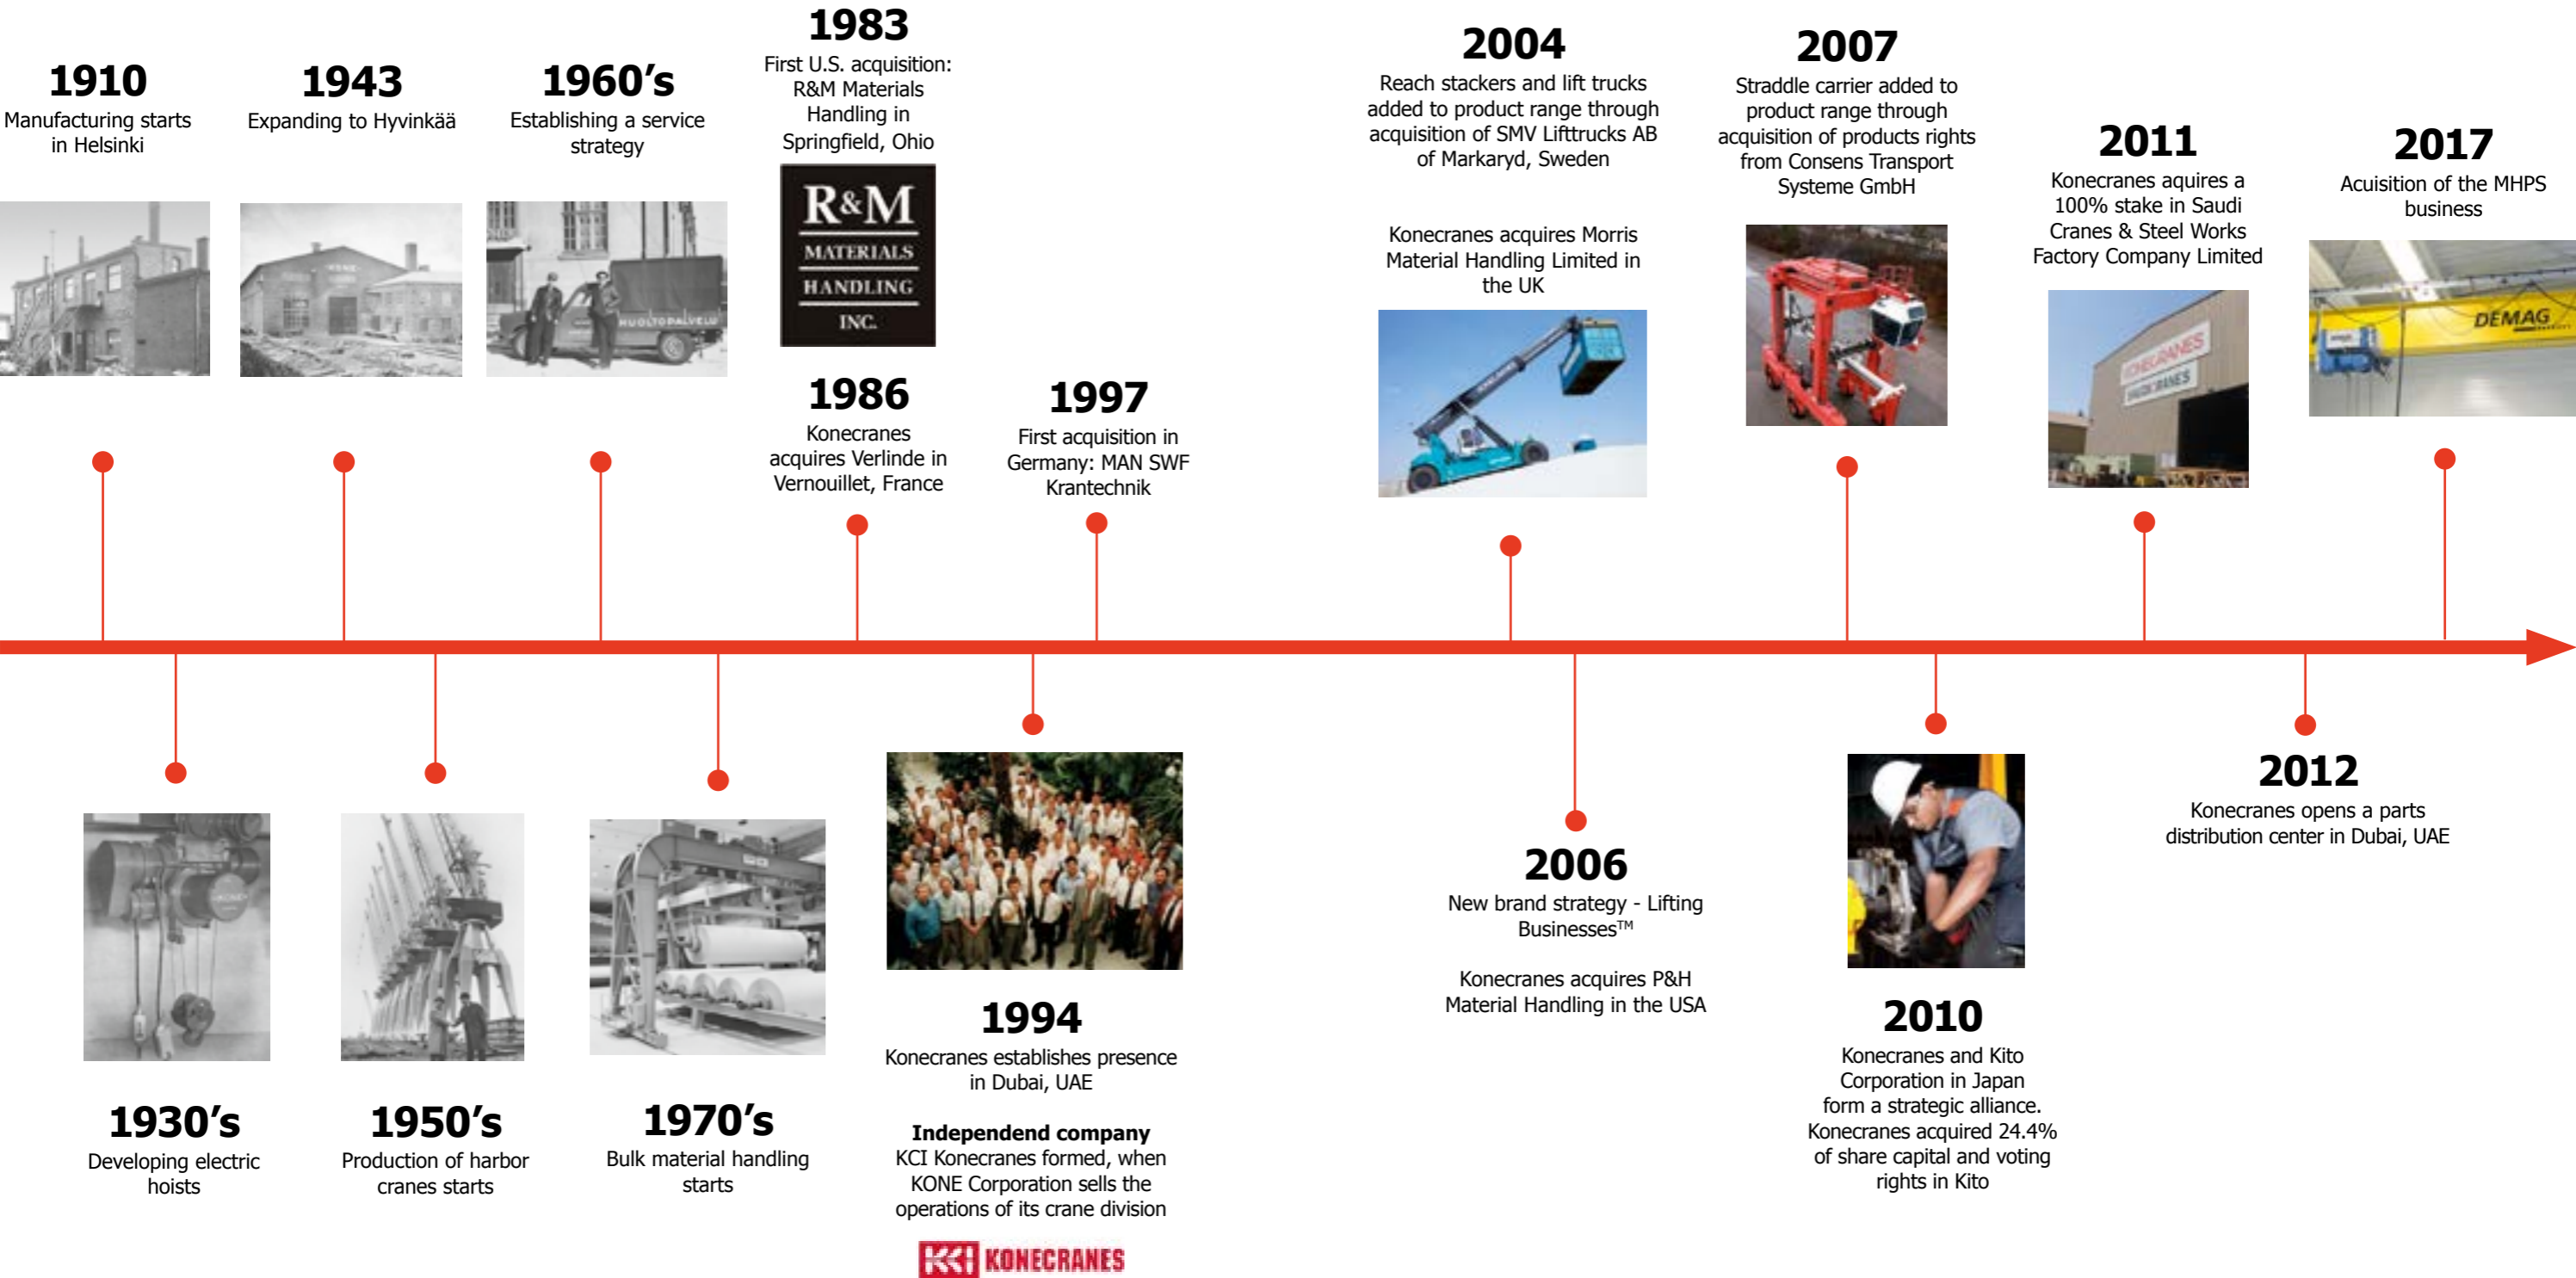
1910
Manufacturing starts in Helsinki

1943
Expanding to Hyvinkää

1960's
Establishing a service strategy

1983
First U.S. acquisition: R&M Materials Handling in Springfield, Ohio

R&M MATERIALS HANDLING INC.

1986
Konecranes acquires Verlinde in Vernouillet, France

1997
First acquisition in Germany: MAN SWF Krantechnik

2004
Reach stackers and lift trucks added to product range through acquisition of SMV Lifttrucks AB of Markaryd, Sweden

Konecranes acquires Morris Material Handling Limited in the UK

2007
Straddle carrier added to product range through acquisition of products rights from Consens Transport Systeme GmbH

2011
Konecranes aquires a 100% stake in Saudi Cranes & Steel Works Factory Company Limited

2017
Acuisition of the MHPS business

DEMAG

1930's
Developing electric hoists

1950's
Production of harbor cranes starts

1970's
Bulk material handling starts

1994
Konecranes establishes presence in Dubai, UAE

**Independend company**
KCI Konecranes formed, when KONE Corporation sells the operations of its crane division

KCI KONECRANES

2006
New brand strategy - Lifting Businesses™

Konecranes acquires P&H Material Handling in the USA

2010
Konecranes and Kito Corporation in Japan form a strategic alliance. Konecranes acquired 24.4% of share capital and voting rights in Kito

2012
Konecranes opens a parts distribution center in Dubai, UAE